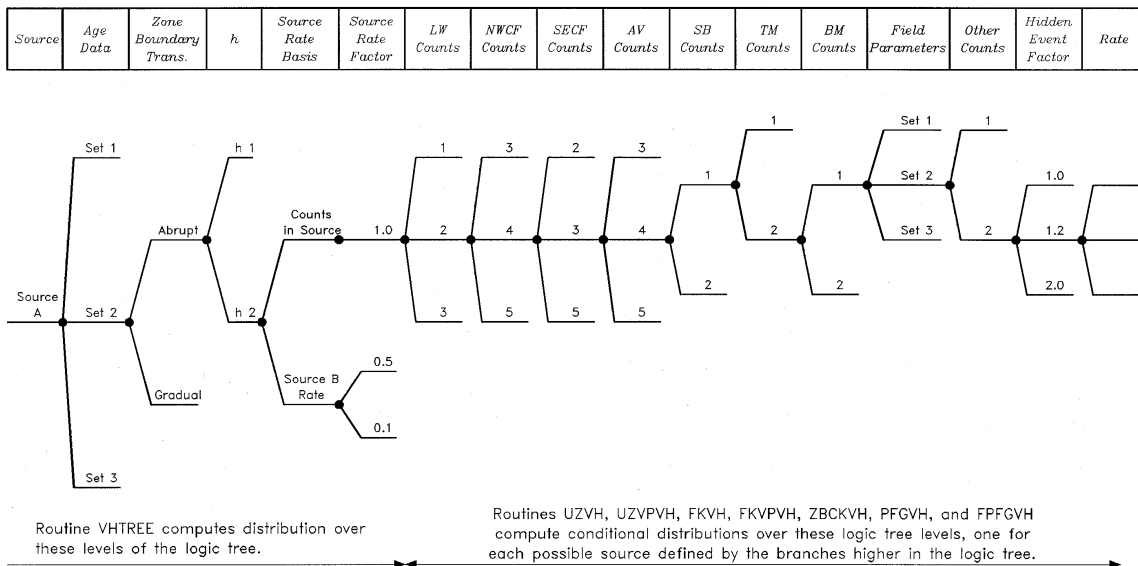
| Source | Age Data | Zone Boundary Trans. | h | Source Rate Basis | Source Rate Factor | LW Counts | NWCF Counts | SECF Counts | AV Counts | SB Counts | TM Counts | BM Counts | Field Parameters | Other Counts | Hidden Event Factor | Rate |
|---|---|---|---|---|---|---|---|---|---|---|---|---|---|---|---|---|

Set 1
h 1
1
3
2
3
1
Set 1
1
Abrupt
Counts in Source
1.0
2
4
3
4
1
1
Set 2
1.0
2
Set 3
2
1.2
Source A
Set 2
h 2
3
5
5
5
2
2
2.0
0.5
Source B Rate
Gradual
0.1
Set 3

Routine VHTREE computes distribution over these levels of the logic tree.

Routines UZVH, UZVPVH, FKVH, FKVPVH, ZBCKVH, PFGVH, and FPFGVH compute conditional distributions over these logic tree levels, one for each possible source defined by the branches higher in the logic tree.